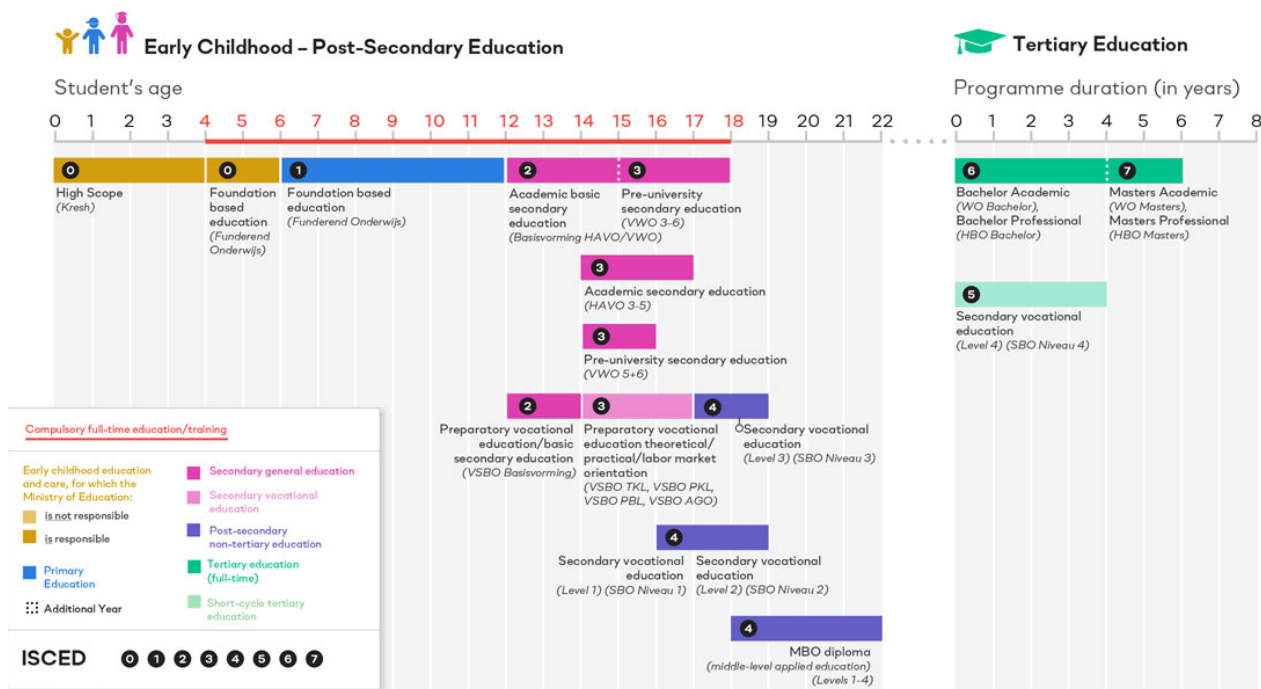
Early Childhood – Post-Secondary Education

Student's age

0 1 2 3 4 5 6 7 8 9 10 11 12 13 14 15 16 17 18 19 20 21 22

0 High Scope (Kresh)

0 Foundation based education (Funderend Onderwijs)

1 Foundation based education (Funderend Onderwijs)

2 Academic basic secondary education (Basisvorming HAVO/VWO)

3 Pre-university secondary education (VWO 3-6)

3 Academic secondary education (HAVO 3-5)

3 Pre-university secondary education (VWO 5+6)

2 Preparatory vocational education/basic secondary education (VSBO Basisvorming)

3 Preparatory vocational education theoretical/practical/labor market orientation (VSBO TKL, VSBO PKL, VSBO PBL, VSBO AGO)

4 Secondary vocational education (Level 3) (SBO Niveau 3)

4 Secondary vocational education (Level 1) (SBO Niveau 1) Secondary vocational education (Level 2) (SBO Niveau 2)

4 MBO diploma (middle-level applied education) (Levels 1-4)

Tertiary Education

Programme duration (in years)

0 1 2 3 4 5 6 7 8

6 Bachelor Academic (WO Bachelor), Bachelor Professional (HBO Bachelor)

7 Masters Academic (WO Masters), Masters Professional (HBO Masters)

5 Secondary vocational education (Level 4) (SBO Niveau 4)

Compulsory full-time education/training

Early childhood education and care, for which the Ministry of Education:
is not responsible
is responsible

Primary Education

Additional Year

Secondary general education

Secondary vocational education

Post-secondary non-tertiary education

Tertiary education (full-time)

Short-cycle tertiary education

ISCED 0 1 2 3 4 5 6 7